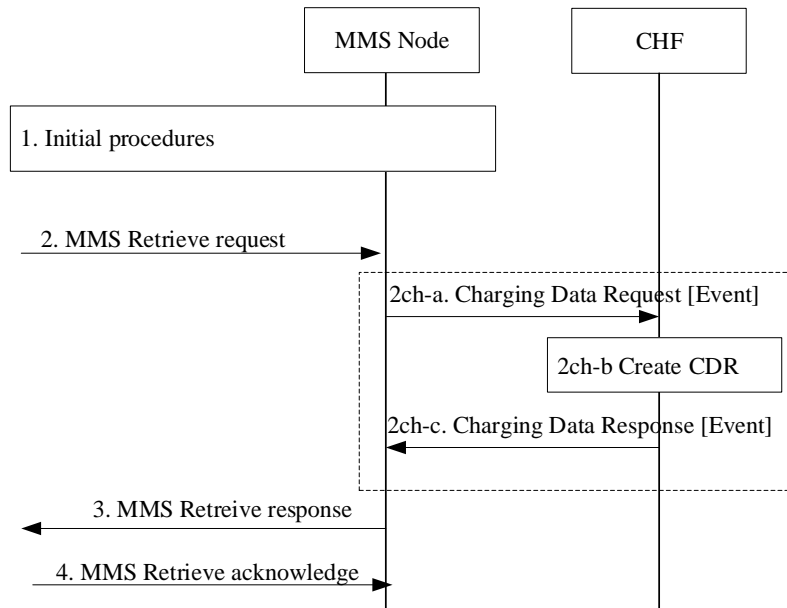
MMS Node

CHF

1. Initial procedures

2. MMS Retrieve request

2ch-a. Charging Data Request [Event]

2ch-b Create CDR

2ch-c. Charging Data Response [Event]

3. MMS Retreive response

4. MMS Retrieve acknowledge